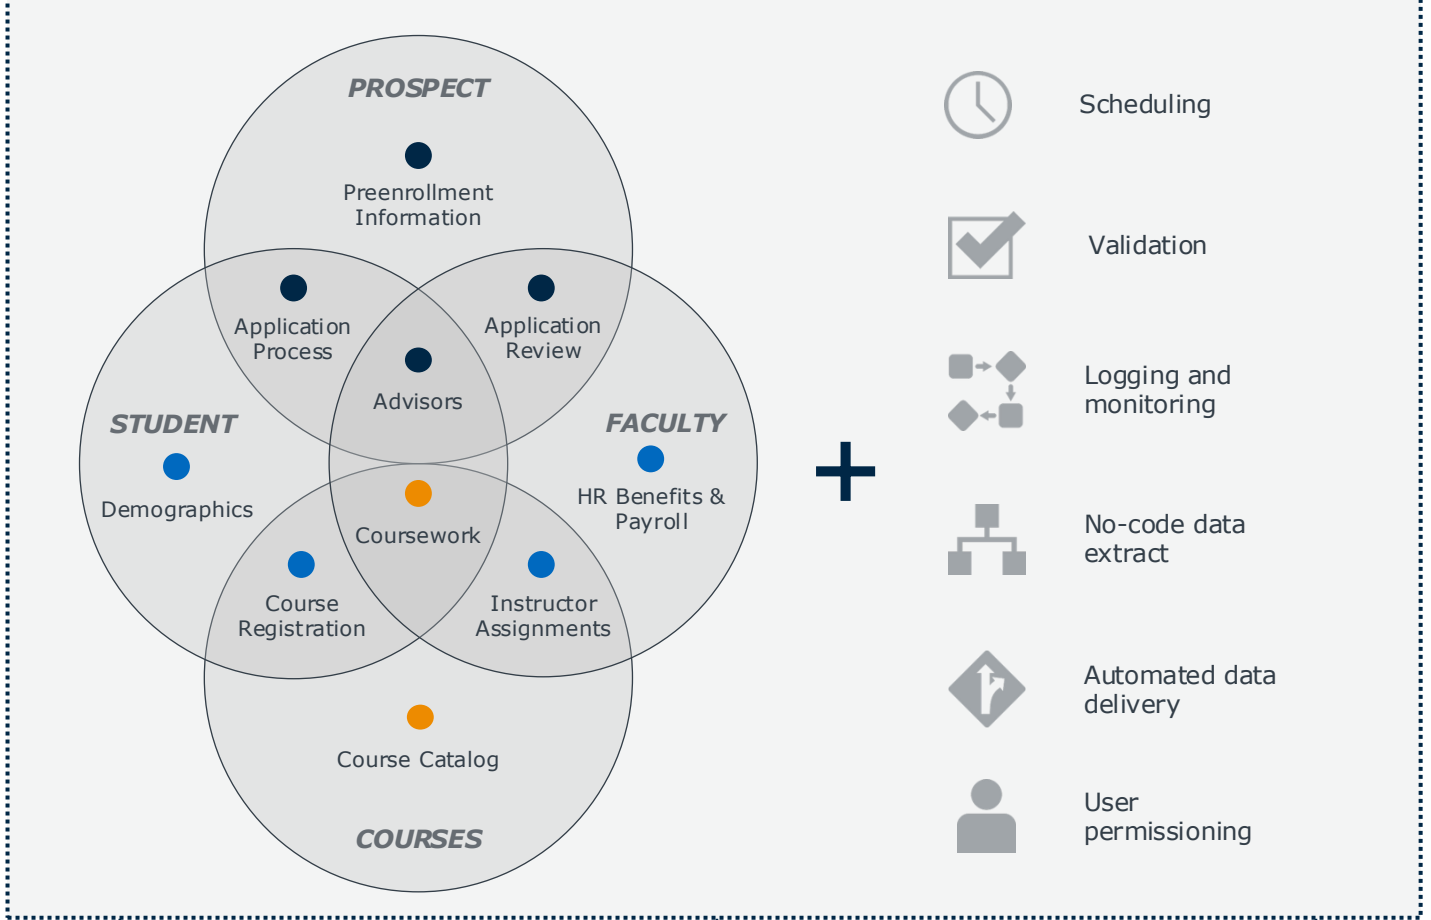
PROSPECT

Preenrollment Information

Application Process

Application Review

Advisors

STUDENT

FACULTY

Demographics

HR Benefits & Payroll

Coursework

Course Registration

Instructor Assignments

Course Catalog

COURSES

+

Scheduling

Validation

Logging and monitoring

No-code data extract

Automated data delivery

User permissioning